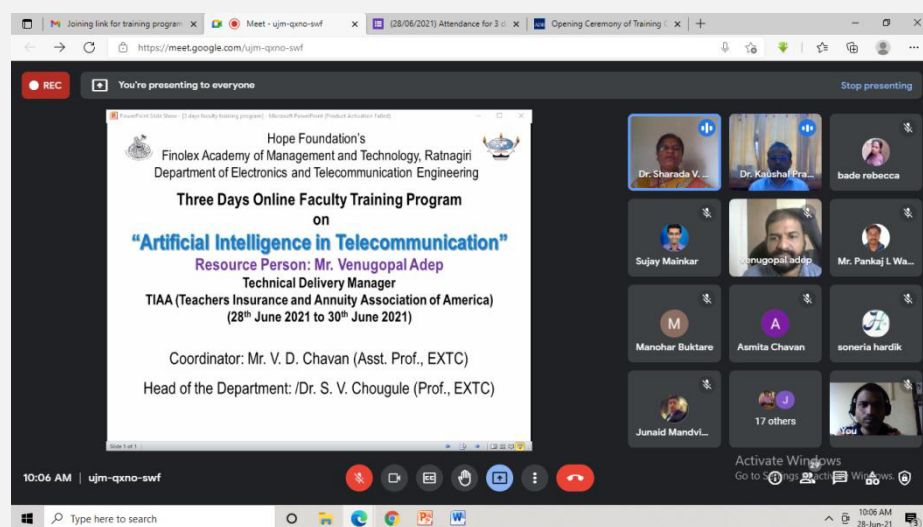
Joining link for training program | Meet - ujm-qxno-swf | (28/06/2021) Attendance for 3 d | Opening Ceremony of Training

https://meet.google.com/ujm-qxno-swf

REC

You're presenting to everyone

Stop presenting

PowerPoint Slide Show - [3 days faculty training program] - Microsoft PowerPoint (Product Activation Failed)

Hope Foundation's
Finolex Academy of Management and Technology, Ratnagiri
Department of Electronics and Telecommunication Engineering

Three Days Online Faculty Training Program
on
"Artificial Intelligence in Telecommunication"
Resource Person: Mr. Venugopal Adep
Technical Delivery Manager
TIAA (Teachers Insurance and Annuity Association of America)
($28^{th}$ June 2021 to $30^{th}$ June 2021)

Coordinator: Mr. V. D. Chavan (Asst. Prof., EXTC)

Head of the Department: /Dr. S. V. Chougule (Prof., EXTC)

Slide 1 of 1

Dr. Sharada V. ...
Dr. Kaushal Pra...
bade rebecca
Sujay Mainkar
venugopal adep
Mr. Pankaj L Wa...
M
Manohar Buktare
A
Asmita Chavan
soneria hardik
Junaid Mandvi...
J
17 others
You

10:06 AM | ujm-qxno-swf

Activate Windows
Go to Settings to activate Windows.

Type here to search

10:06 AM
28-Jun-21